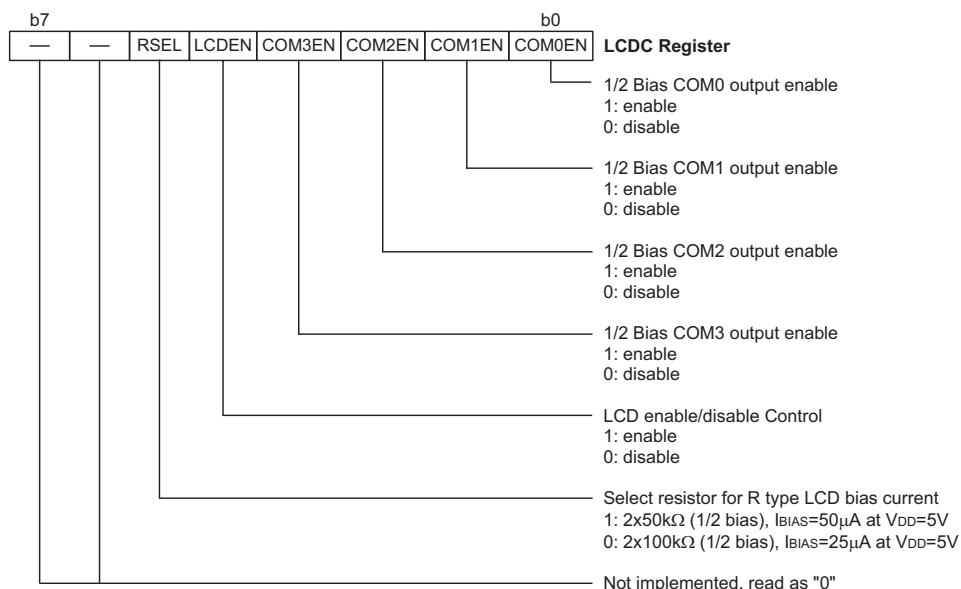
b7 b0

| — | — | RSEL | LCDEN | COM3EN | COM2EN | COM1EN | COM0EN |
|---|---|---|---|---|---|---|---|

**LCDC Register**

1/2 Bias COM0 output enable
1: enable
0: disable

1/2 Bias COM1 output enable
1: enable
0: disable

1/2 Bias COM2 output enable
1: enable
0: disable

1/2 Bias COM3 output enable
1: enable
0: disable

LCD enable/disable Control
1: enable
0: disable

Select resistor for R type LCD bias current
1: 2x50k$\Omega$ (1/2 bias), $I_{BIAS}$=50$\mu$A at $V_{DD}$=5V
0: 2x100k$\Omega$ (1/2 bias), $I_{BIAS}$=25$\mu$A at $V_{DD}$=5V

Not implemented, read as "0"